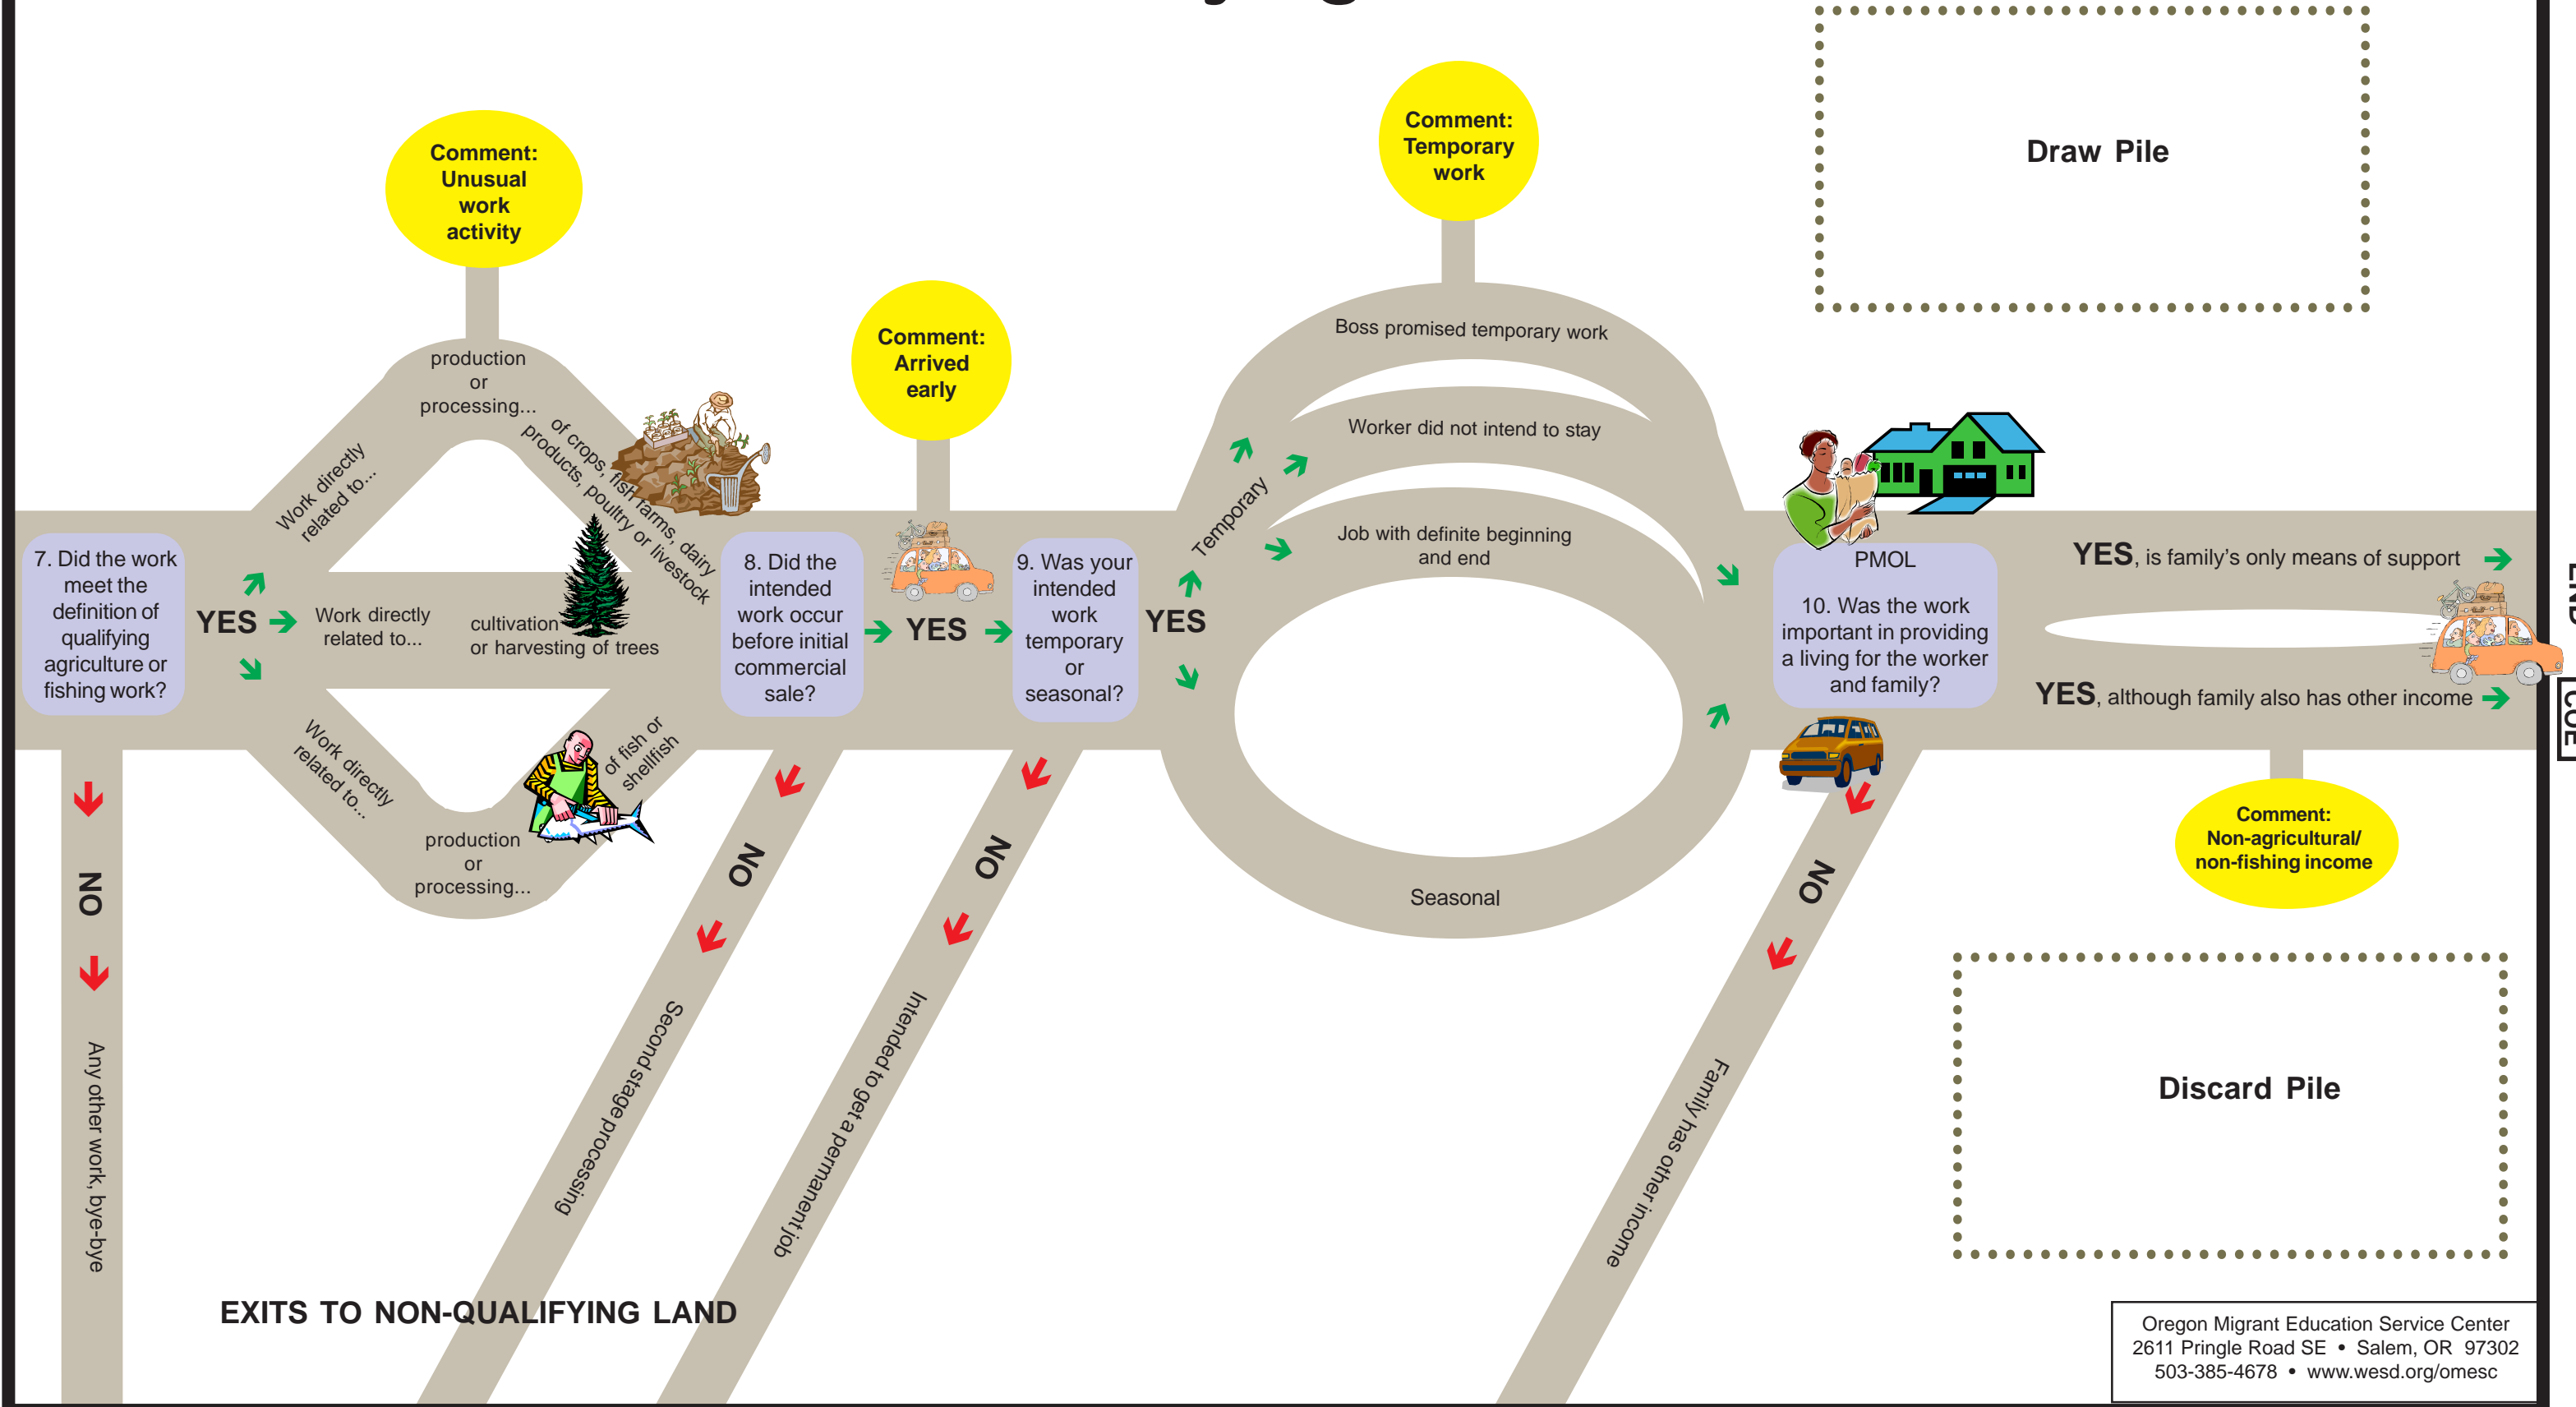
Comment: Unusual work activity

Comment: Arrived early

Comment: Temporary work

Draw Pile

production or processing...

Work directly related to...

of crops, fish farms, dairy products, poultry or livestock

7. Did the work meet the definition of qualifying agriculture or fishing work?

YES

Work directly related to...

cultivation or harvesting of trees

Work directly related to...

of fish or shellfish

production or processing...

8. Did the intended work occur before initial commercial sale?

YES

9. Was your intended work temporary or seasonal?

YES

Temporary

Boss promised temporary work

Worker did not intend to stay

Job with definite beginning and end

Seasonal

PMOL

10. Was the work important in providing a living for the worker and family?

YES, is family's only means of support

YES, although family also has other income

Comment: Non-agricultural/ non-fishing income

NO

Any other work, bye-bye

NO

Second stage processing

NO

Intended to get a permanent job

NO

Family has other income

Discard Pile

EXITS TO NON-QUALIFYING LAND

Oregon Migrant Education Service Center
2611 Pringle Road SE • Salem, OR 97302
503-385-4678 • www.wesd.org/omesc